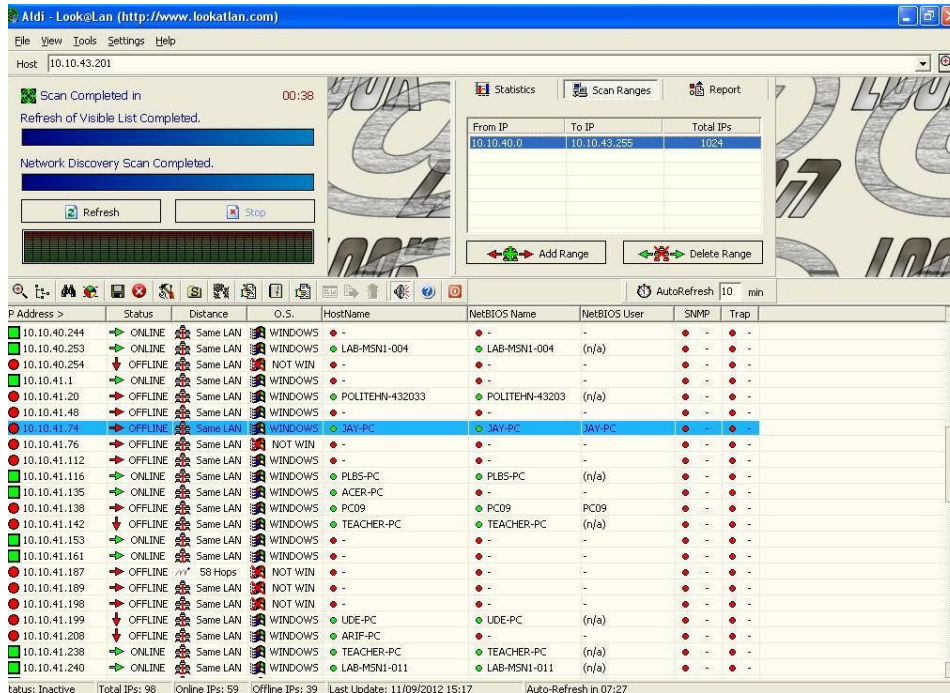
Aldi - Look@Lan (http://www.lookatlan.com)

File View Tools Settings Help

Host 10.10.43.201

Scan Completed in 00:38

Refresh of Visible List Completed.

Network Discovery Scan Completed.

Refresh Stop

Statistics Scan Ranges Report

| From IP | To IP | Total IPs |
|---|---|---|
| 10.10.40.0 | 10.10.43.255 | 1024 |

Add Range Delete Range

AutoRefresh 10 min

| P Address > | Status | Distance | O.S. | HostName | NetBIOS Name | NetBIOS User | SNMP | Trap |
|---|---|---|---|---|---|---|---|---|
| 10.10.40.244 | ONLINE | Same LAN | WINDOWS | - | - | - | - | - |
| 10.10.40.253 | ONLINE | Same LAN | WINDOWS | LAB-MSN1-004 | LAB-MSN1-004 | (n/a) | - | - |
| 10.10.40.254 | OFFLINE | Same LAN | NOT WIN | - | - | - | - | - |
| 10.10.41.1 | ONLINE | Same LAN | WINDOWS | - | - | - | - | - |
| 10.10.41.20 | OFFLINE | Same LAN | WINDOWS | POLITEHN-432033 | POLITEHN-43203 | (n/a) | - | - |
| 10.10.41.48 | OFFLINE | Same LAN | WINDOWS | - | - | - | - | - |
| 10.10.41.74 | OFFLINE | Same LAN | WINDOWS | JAY-PC | JAY-PC | JAY-PC | - | - |
| 10.10.41.76 | OFFLINE | Same LAN | NOT WIN | - | - | - | - | - |
| 10.10.41.112 | OFFLINE | Same LAN | WINDOWS | - | - | - | - | - |
| 10.10.41.116 | ONLINE | Same LAN | WINDOWS | PLBS-PC | PLBS-PC | (n/a) | - | - |
| 10.10.41.135 | ONLINE | Same LAN | WINDOWS | ACER-PC | - | - | - | - |
| 10.10.41.138 | OFFLINE | Same LAN | WINDOWS | PC09 | PC09 | PC09 | - | - |
| 10.10.41.142 | OFFLINE | Same LAN | WINDOWS | TEACHER-PC | TEACHER-PC | (n/a) | - | - |
| 10.10.41.153 | ONLINE | Same LAN | WINDOWS | - | - | - | - | - |
| 10.10.41.161 | ONLINE | Same LAN | WINDOWS | - | - | - | - | - |
| 10.10.41.187 | OFFLINE | 58 Hops | NOT WIN | - | - | - | - | - |
| 10.10.41.189 | OFFLINE | Same LAN | NOT WIN | - | - | - | - | - |
| 10.10.41.198 | OFFLINE | Same LAN | NOT WIN | - | - | - | - | - |
| 10.10.41.199 | OFFLINE | Same LAN | WINDOWS | UDE-PC | UDE-PC | (n/a) | - | - |
| 10.10.41.208 | OFFLINE | Same LAN | WINDOWS | ARIF-PC | - | - | - | - |
| 10.10.41.238 | ONLINE | Same LAN | WINDOWS | TEACHER-PC | TEACHER-PC | (n/a) | - | - |
| 10.10.41.240 | ONLINE | Same LAN | WINDOWS | LAB-MSN1-011 | LAB-MSN1-011 | (n/a) | - | - |

tatus: Inactive Total IPs: 98 Online IPs: 59 Offline IPs: 39 Last Update: 11/09/2012 15:17 Auto-Refresh in 07:27